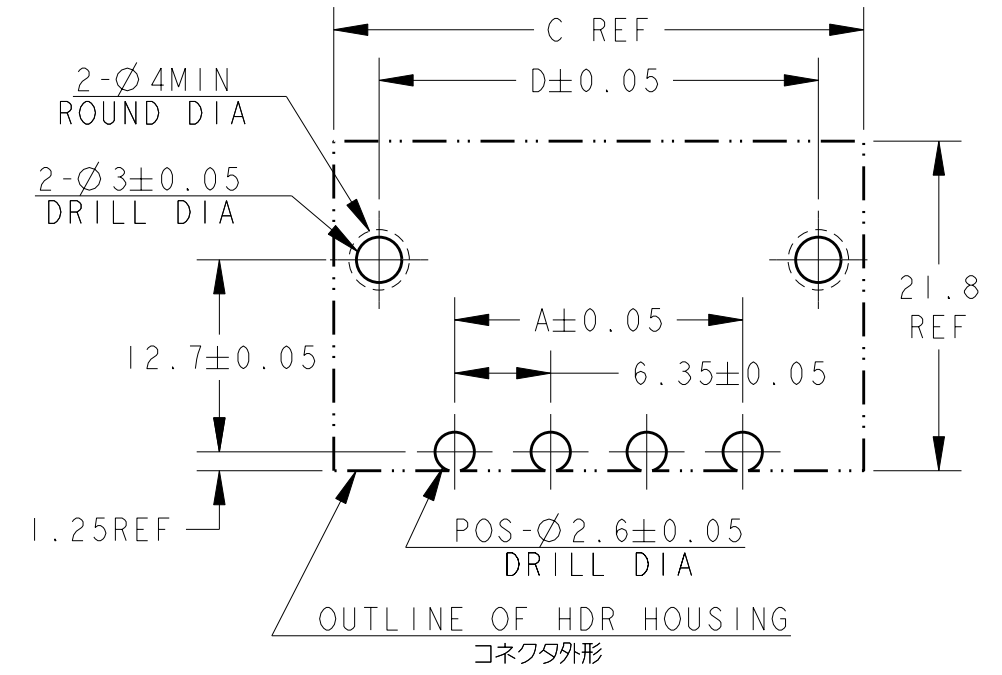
C REF

2-$\varnothing$4MIN
ROUND DIA

D$\pm$0.05

2-$\varnothing$3$\pm$0.05
DRILL DIA

21.8
REF

A$\pm$0.05

12.7$\pm$0.05

6.35$\pm$0.05

1.25REF

POS-$\varnothing$2.6$\pm$0.05
DRILL DIA

OUTLINE OF HDR HOUSING
コネクタ外形